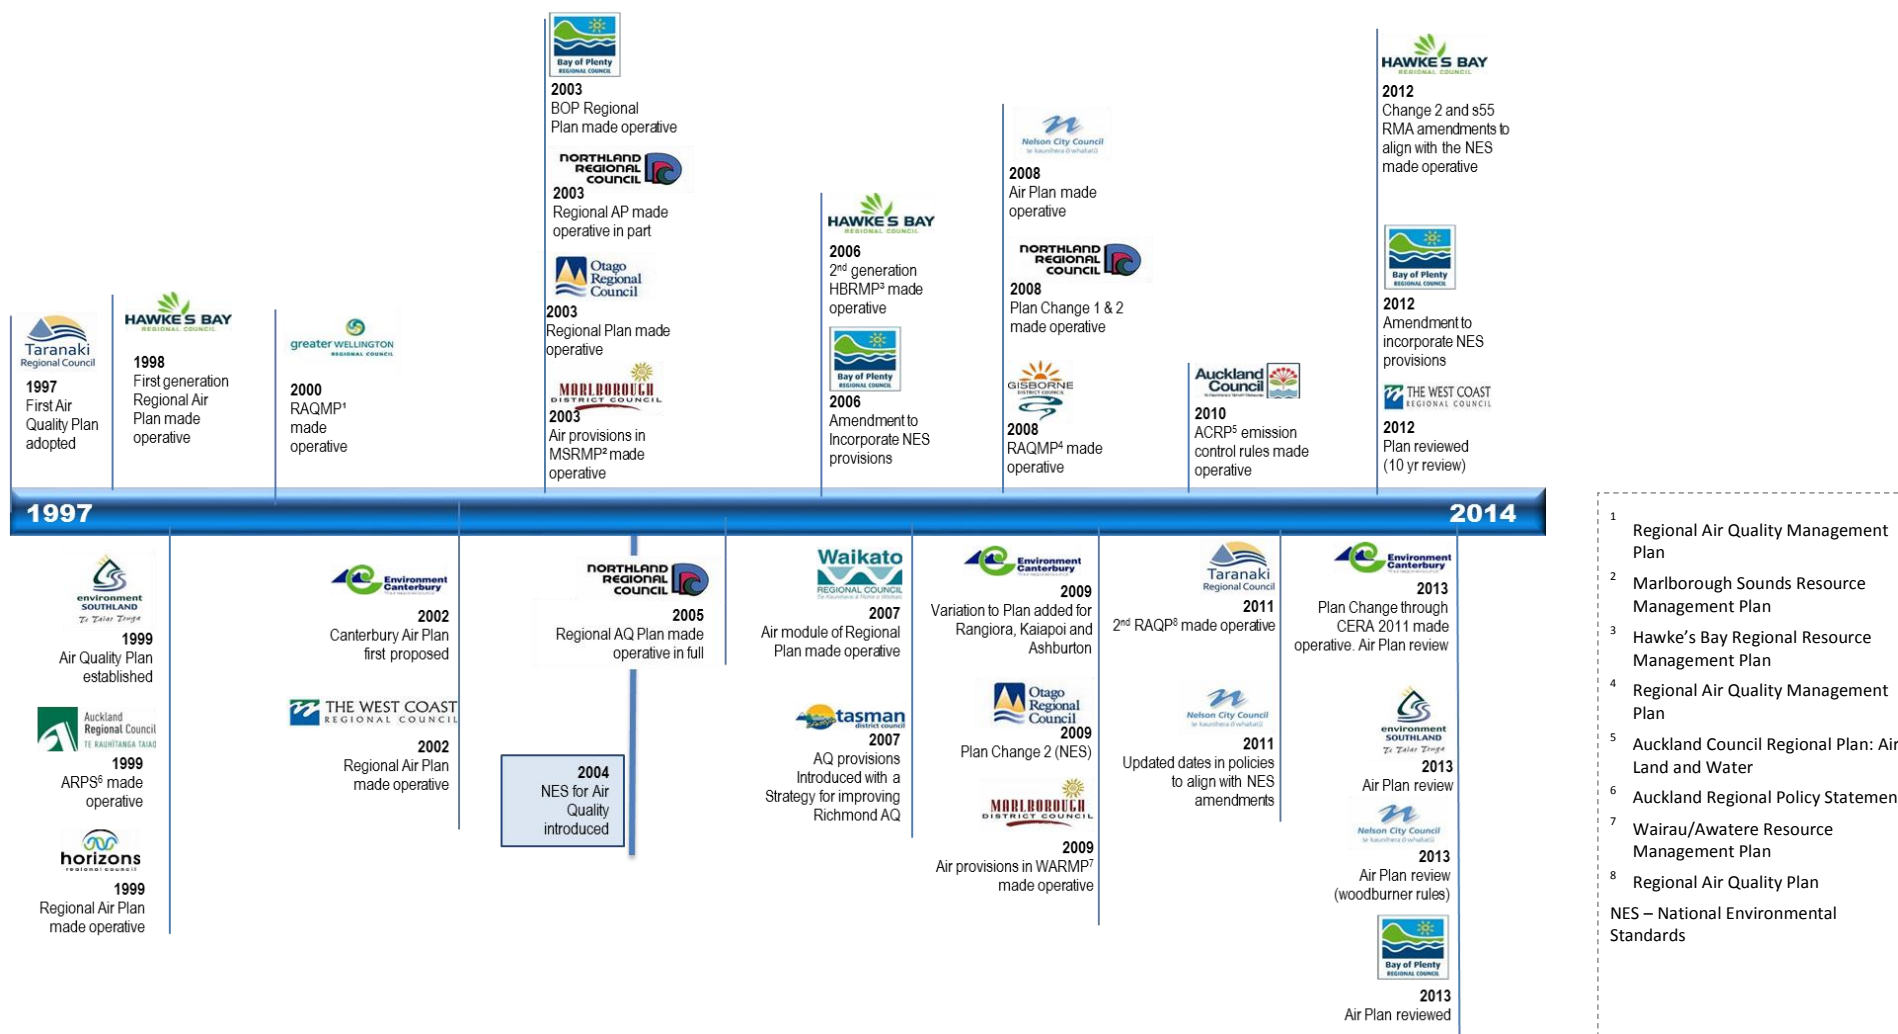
Taranaki Regional Council
1997
First Air Quality Plan adopted

HAWKE'S BAY REGIONAL COUNCIL
1998
First generation Regional Air Plan made operative

greater WELLINGTON REGIONAL COUNCIL
2000
RAQMP$^1$ made operative

Bay of Plenty REGIONAL COUNCIL
2003
BOP Regional Plan made operative

NORTHLAND REGIONAL COUNCIL
2003
Regional AP made operative in part

Otago Regional Council
2003
Regional Plan made operative

MARLBOROUGH DISTRICT COUNCIL
2003
Air provisions in MSRMP$^2$ made operative

HAWKE'S BAY REGIONAL COUNCIL
2006
2$^{nd}$ generation HBRMP$^3$ made operative

Bay of Plenty REGIONAL COUNCIL
2006
Amendment to Incorporate NES provisions

Nelson City Council
2008
Air Plan made operative

NORTHLAND REGIONAL COUNCIL
2008
Plan Change 1 & 2 made operative

GISBORNE DISTRICT COUNCIL
2008
RAQMP$^4$ made operative

Auckland Council
2010
ACRP$^5$ emission control rules made operative

HAWKE'S BAY REGIONAL COUNCIL
2012
Change 2 and s55 RMA amendments to align with the NES made operative

Bay of Plenty REGIONAL COUNCIL
2012
Amendment to incorporate NES provisions

THE WEST COAST REGIONAL COUNCIL
2012
Plan reviewed (10 yr review)

1997
2014

environment SOUTHLAND Te Taiao Tonga
1999
Air Quality Plan established

Auckland Regional Council TE RAUHITANGA TAIAO
1999
ARPS$^6$ made operative

horizons regional council
1999
Regional Air Plan made operative

Environment Canterbury
2002
Canterbury Air Plan first proposed

THE WEST COAST REGIONAL COUNCIL
2002
Regional Air Plan made operative

2004
NES for Air Quality introduced

NORTHLAND REGIONAL COUNCIL
2005
Regional AQ Plan made operative in full

Waikato REGIONAL COUNCIL
2007
Air module of Regional Plan made operative

tasman district council
2007
AQ provisions Introduced with a Strategy for improving Richmond AQ

Environment Canterbury
2009
Variation to Plan added for Rangiora, Kaiapoi and Ashburton

Otago Regional Council
2009
Plan Change 2 (NES)

MARLBOROUGH DISTRICT COUNCIL
2009
Air provisions in WARMP$^7$ made operative

Taranaki Regional Council
2011
2$^{nd}$ RAQP$^8$ made operative

Nelson City Council
2011
Updated dates in policies to align with NES amendments

Environment Canterbury
2013
Plan Change through CERA 2011 made operative. Air Plan review

environment SOUTHLAND Te Taiao Tonga
2013
Air Plan review

Nelson City Council
2013
Air Plan review (woodburner rules)

Bay of Plenty REGIONAL COUNCIL
2013
Air Plan reviewed

$^1$ Regional Air Quality Management Plan
$^2$ Marlborough Sounds Resource Management Plan
$^3$ Hawke's Bay Regional Resource Management Plan
$^4$ Regional Air Quality Management Plan
$^5$ Auckland Council Regional Plan: Air Land and Water
$^6$ Auckland Regional Policy Statemen
$^7$ Wairau/Awatere Resource Management Plan
$^8$ Regional Air Quality Plan
NES – National Environmental Standards